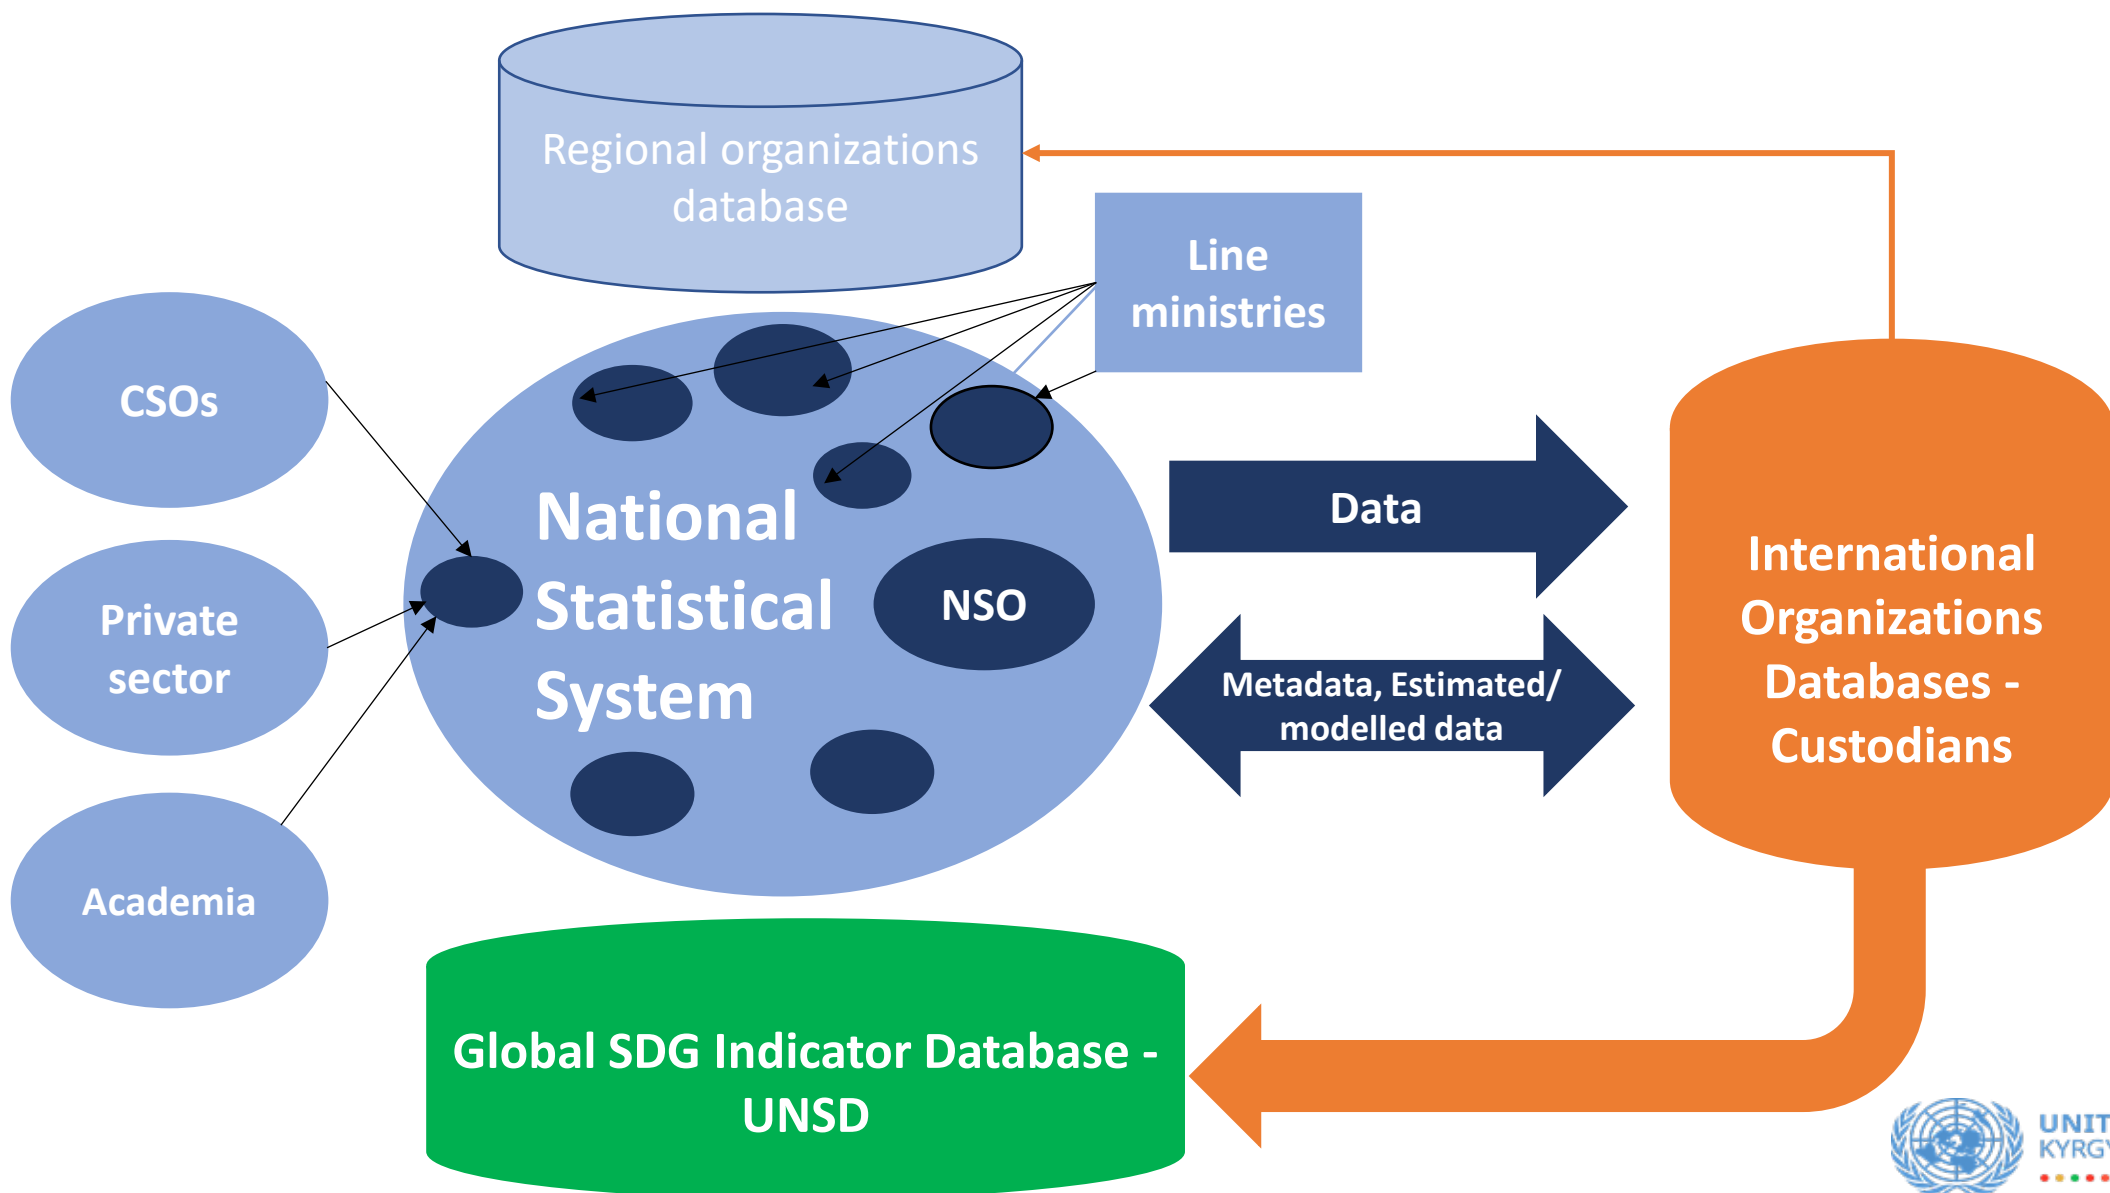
Regional organizations database

Line ministries

CSOs

Private sector

Academia

National Statistical System

NSO

Data

Metadata, Estimated/ modelled data

International Organizations Databases - Custodians

Global SDG Indicator Database - UNSD

UNIT
KYRG